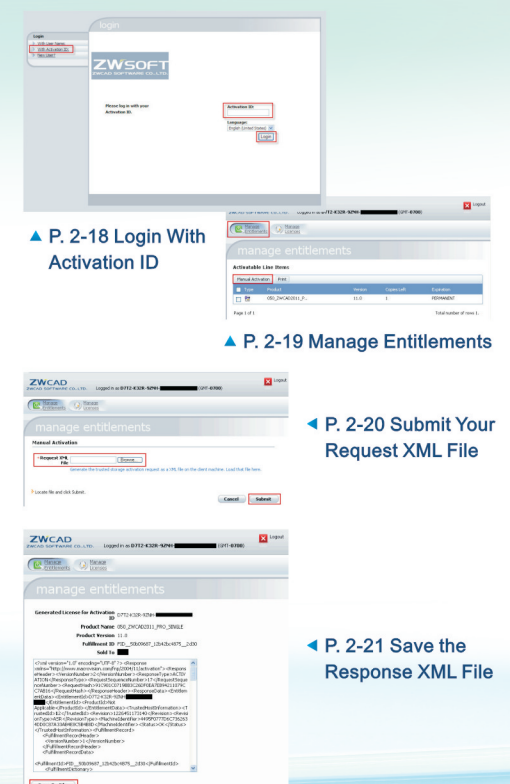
login

Login
▸ SVB User Tables
▸ SVB Activation ID
▸ Take Lobby?

ZWSOFT
ZWCAD SOFTWARE CO.,LTD.

Please log in with your Activation ID.

Activation ID:

Language:
English (United States)

Login

▲ P. 2-18 Login With Activation ID

Logout

ZWCAD SOFTWARE CO.,LTD. Logged in as D7T2-K32R-9ZN4-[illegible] (SPT-8700)

Manage Entitlements | Manage Licenses

manage entitlements

Activatable Line Items

Manual Activation | Print

| Type | Product | Version | Copies Left | Expiration |
|---|---|---|---|---|
| | 050_ZWCAD2011_P... | 11.0 | 1 | PERMANENT |

Page 1 of 1

Total number of rows 1.

▲ P. 2-19 Manage Entitlements

ZWCAD
ZWCAD SOFTWARE CO.,LTD. Logged in as D7T2-K32R-9ZN4-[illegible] (SPT-8700)

Logout

Manage Entitlements | Manage Licenses

manage entitlements

Manual Activation

Request XML File

Browse...

Generate the trusted storage activation request as a XML file on the client machine. Load that file here.

Locate file and click Submit.

Cancel | Submit

◄ P. 2-20 Submit Your Request XML File

ZWCAD
ZWCAD SOFTWARE CO.,LTD. Logged in as D7T2-K32R-9ZN4-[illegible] (SPT-8700)

Logout

Manage Entitlements | Manage Licenses

manage entitlements

Generated License for Activation ID D7T2-K32R-9ZN4-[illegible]

Product Name 050_ZWCAD2011_PRO_SINGLE
Product Version 11.0
Fulfillment ID FID__50b09687_12b42c4875__2d30
Sold To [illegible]

<?xml version="1.0" encoding="UTF-8"?><Response xmlns="http://www.macrovision.com/fnp/2004/11/activation"><ResponseHeader><VersionNumber>2</VersionNumber><ResponseType>ACTIVATION</ResponseType><RequestSequenceNumber>17</RequestSequenceNumber><RequestHash>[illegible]</RequestHash></ResponseHeader><ResponseData><EntitlementData><EntitlementId>D7T2-K32R-9ZN4-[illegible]</EntitlementId><ProductId>Not Applicable</ProductId><EntitlementData><TrustedHostInformation><TrustedId>12</TrustedId><Revision>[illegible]</Revision><RevisionType>ACR</RevisionType><MachineIdentifier>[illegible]</MachineIdentifier><Status>OK</Status></TrustedHostInformation><FulfillmentRecord><FulfillmentHeader><VersionNumber>1</VersionNumber></FulfillmentHeader><FulfillmentRecordData>
<FulfillmentId>FID__50b09687_12b42c4875__2d30</FulfillmentId>
<FulfillmentDictionary>

◄ P. 2-21 Save the Response XML File